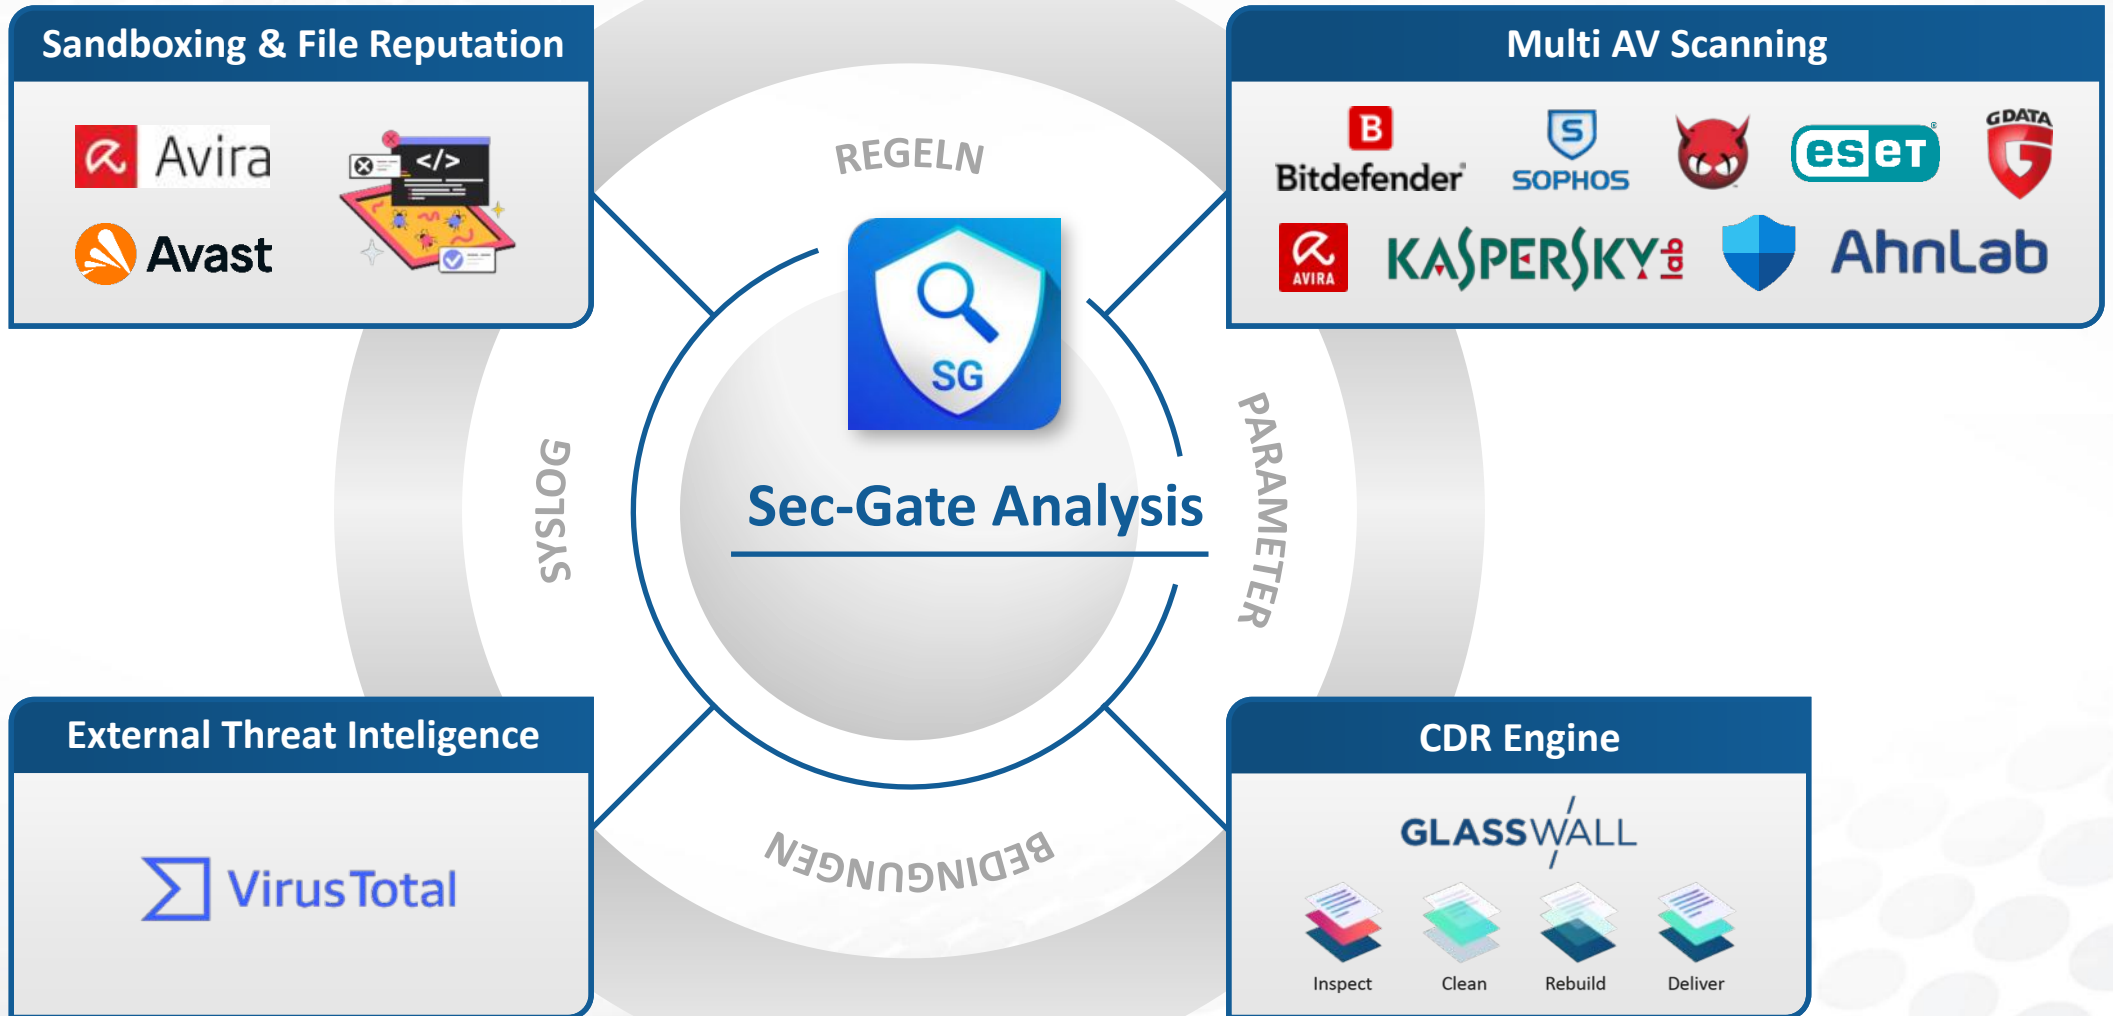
Sandboxing & File Reputation

Avira

Avast

</>

REGELN

Multi AV Scanning

B Bitdefender

SOPHOS

eset

GDATA

AVIRA

KASPERSKY lab

AhnLab

SG

Sec-Gate Analysis

SYSLOG

PARAMETER

External Threat Inteligence

VirusTotal

BEDINGUNGEN

CDR Engine

GLASSWALL

Inspect

Clean

Rebuild

Deliver